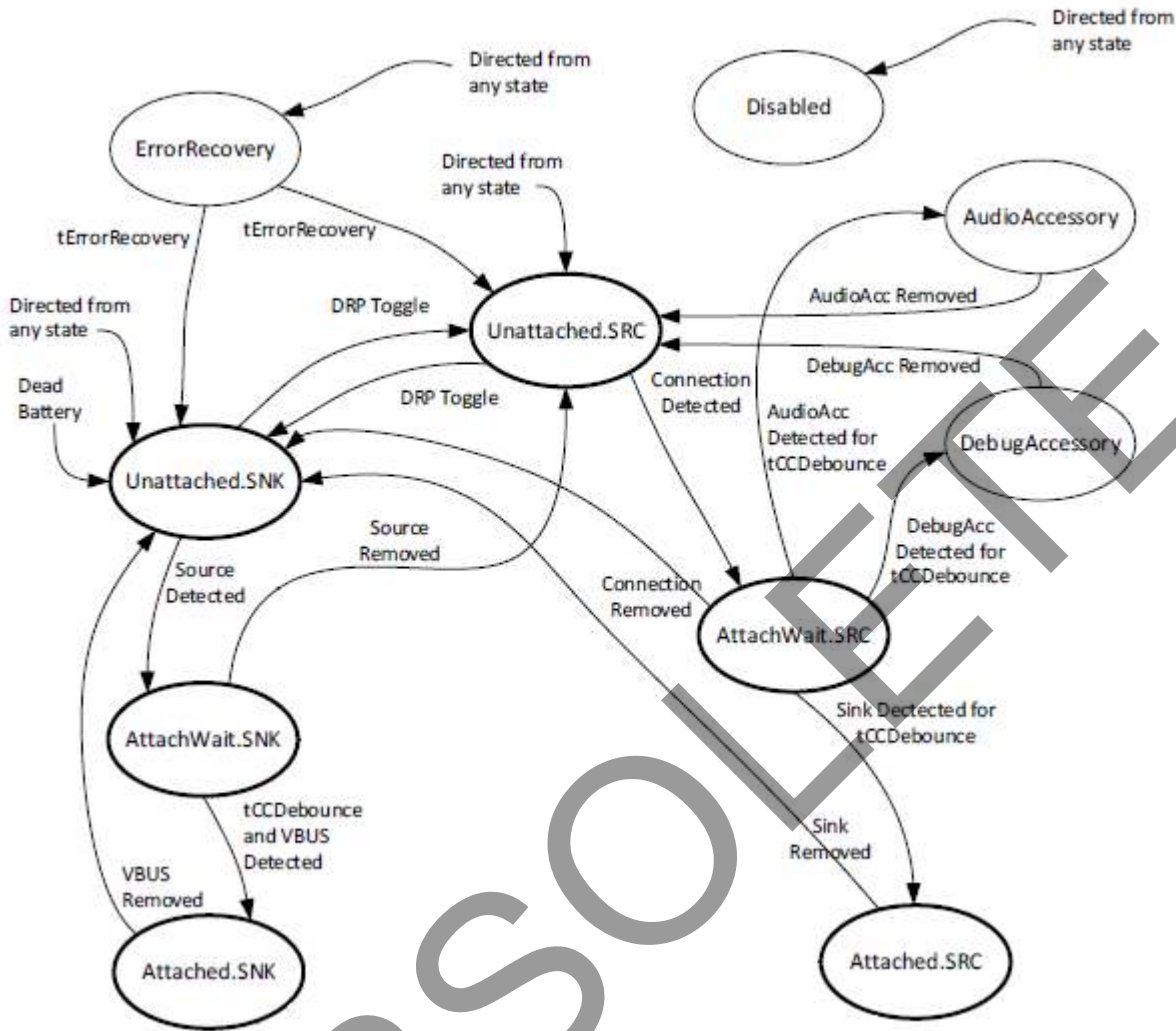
Directed from any state

Disabled

Directed from any state

ErrorRecovery

Directed from any state

AudioAccessory

tErrorRecovery

tErrorRecovery

Directed from any state

DRP Toggle

Unattached.SRC

AudioAcc Removed

DebugAcc Removed

DRP Toggle

Connection Detected

AudioAcc Detected for tCCDebounce

Dead Battery

DebugAccessory

Unattached.SNK

Source Removed

DebugAcc Detected for tCCDebounce

Source Detected

Connection Removed

AttachWait.SRC

Sink Dectected for tCCDebounce

AttachWait.SNK

tCCDebounce and VBUS Detected

Sink Removed

VBUS Removed

Attached.SNK

Attached.SRC

OBSOLETE